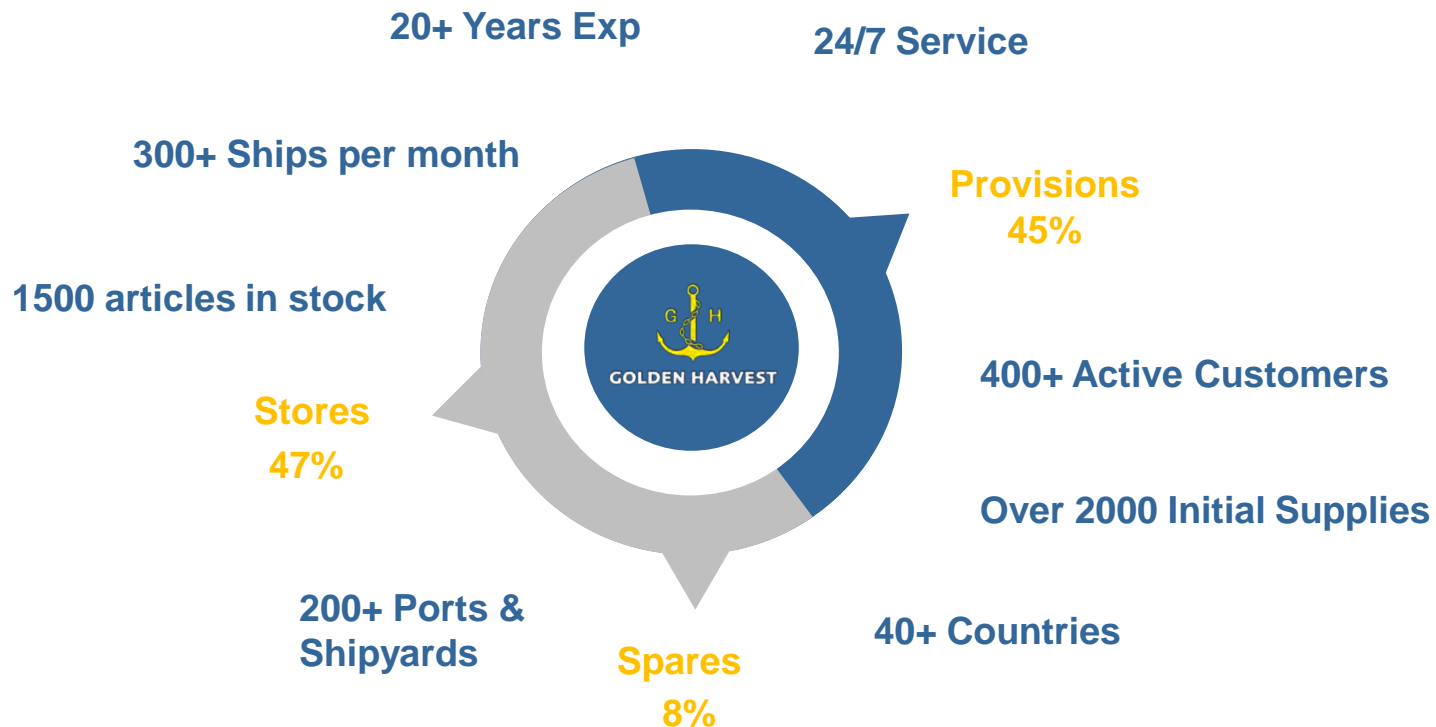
20+ Years Exp

24/7 Service

300+ Ships per month

Provisions
45%

1500 articles in stock

G H

GOLDEN HARVEST

400+ Active Customers

Stores
47%

Over 2000 Initial Supplies

200+ Ports & Shipyards

40+ Countries

Spares
8%